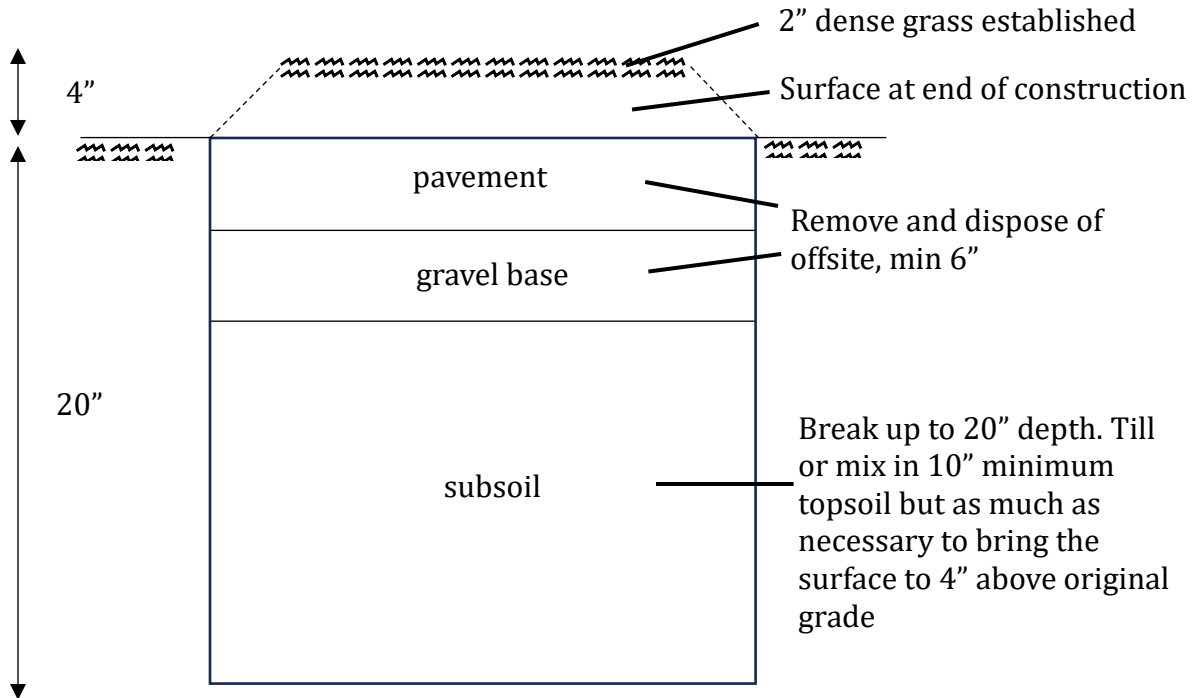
2” dense grass established

4”

Surface at end of construction

pavement

Remove and dispose of offsite, min 6”

gravel base

20”

subsoil

Break up to 20” depth. Till or mix in 10” minimum topsoil but as much as necessary to bring the surface to 4” above original grade